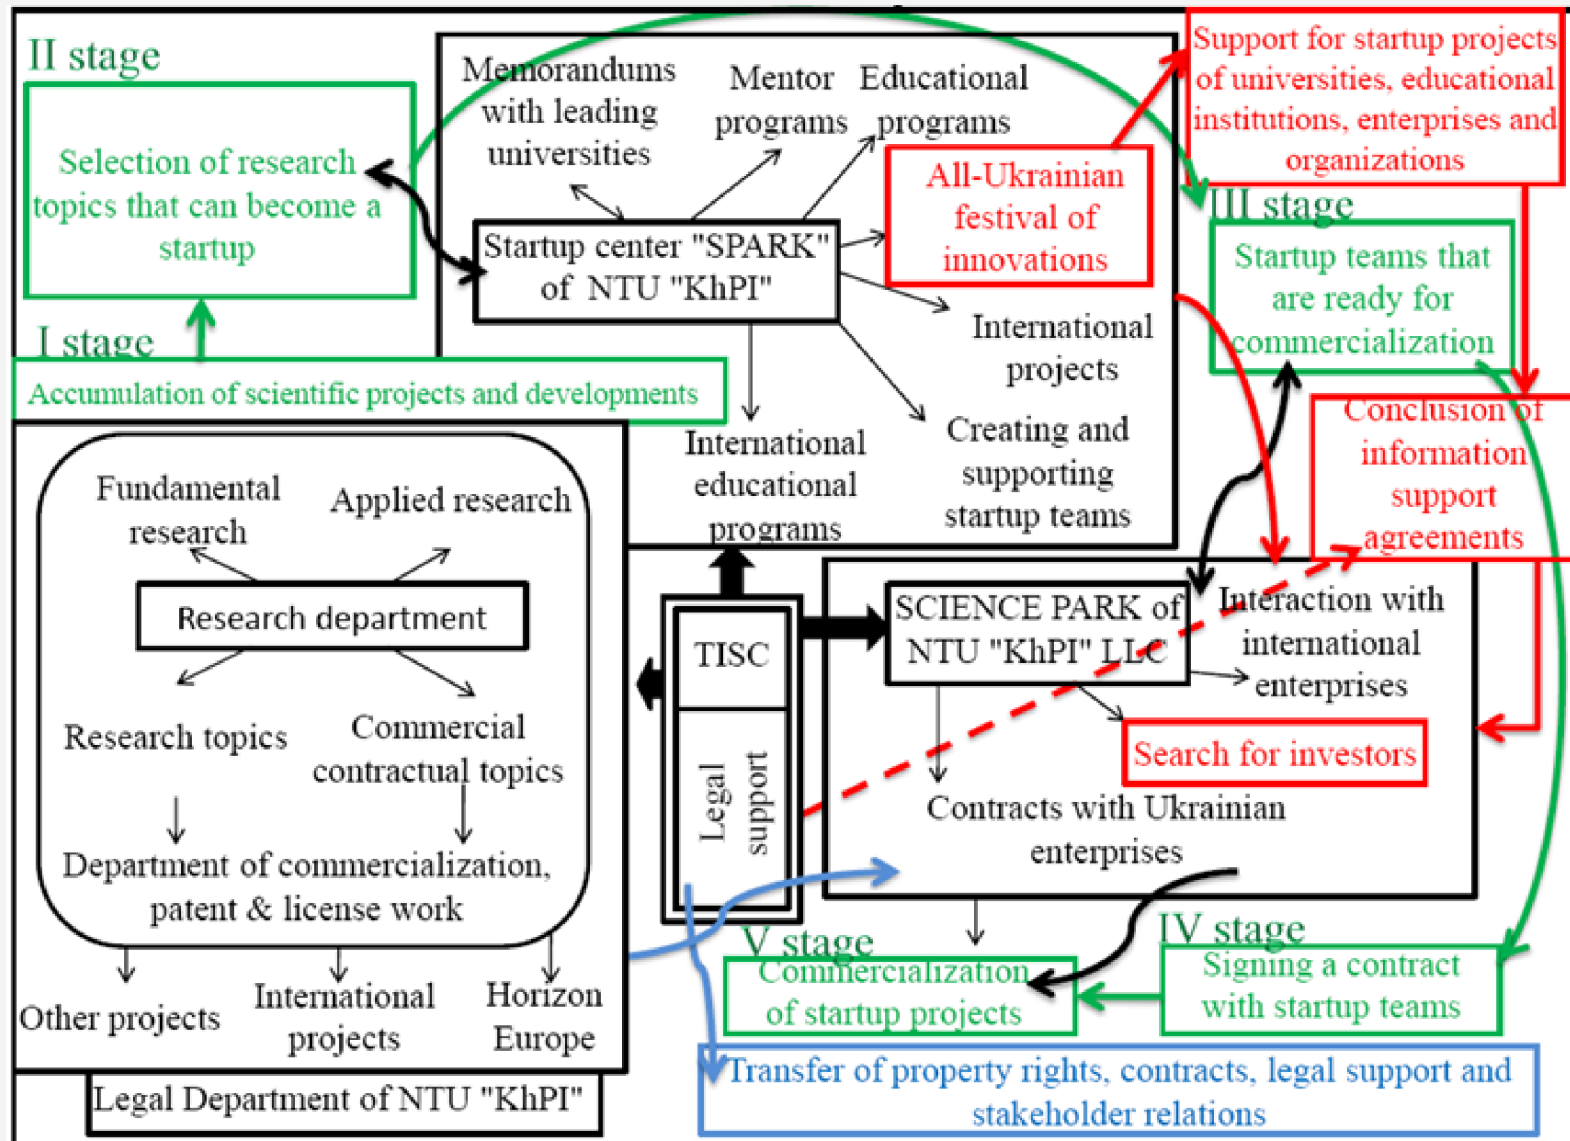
II stage

Selection of research topics that can become a startup

Memorandums with leading universities

Mentor programs

Educational programs

Startup center "SPARK" of NTU "KhPI"

All-Ukrainian festival of innovations

Support for startup projects of universities, educational institutions, enterprises and organizations

III stage

Startup teams that are ready for commercialization

International projects

Creating and supporting startup teams

International educational programs

I stage

Accumulation of scientific projects and developments

Conclusion of information support agreements

Fundamental research

Applied research

Research department

Research topics

Commercial contractual topics

Department of commercialization, patent & license work

TISC

Legal support

SCIENCE PARK of NTU "KhPI" LLC

Interaction with international enterprises

Search for investors

Contracts with Ukrainian enterprises

Other projects

International projects

Horizon Europe

V stage

Commercialization of startup projects

IV stage

Signing a contract with startup teams

Legal Department of NTU "KhPI"

Transfer of property rights, contracts, legal support and stakeholder relations